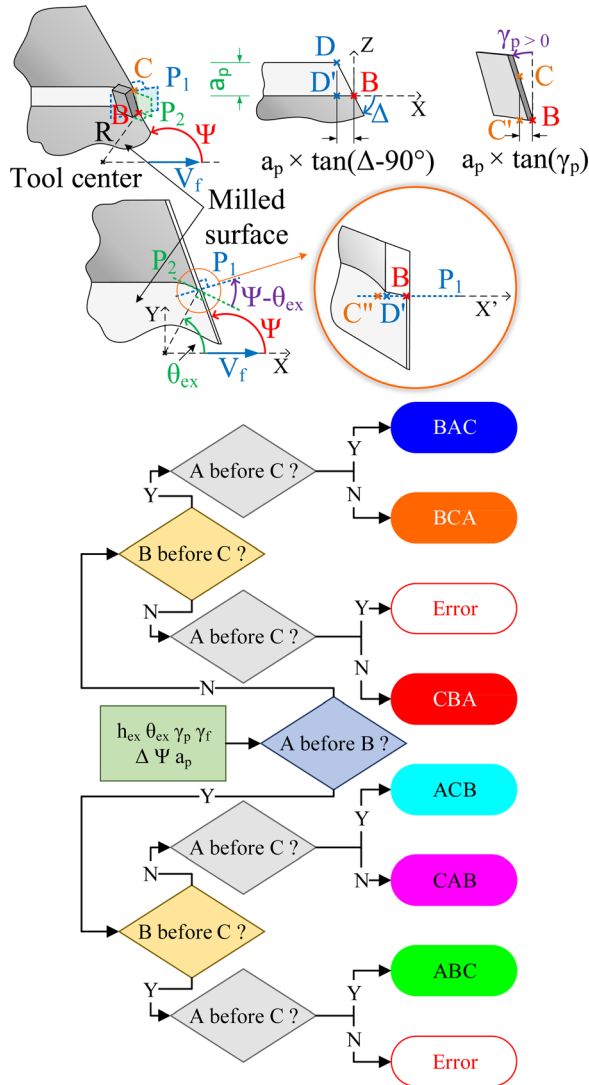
C
$P_1$
B
$P_2$
R
$\Psi$
Tool center
$V_f$
$a_p$
D
Z
D'
B
X
$\Delta$
$a_p \times \tan(\Delta\text{-}90°)$
$\gamma_p > 0$
C
C''
B
$a_p \times \tan(\gamma_p)$
Milled surface
$P_2$
$P_1$
$\Psi\text{-}\theta_{ex}$
Y
$\Psi$
$\theta_{ex}$
$V_f$
X
B
$P_1$
C''
D'
X'

A before C ?
Y
BAC
N
BCA
Y
B before C ?
N
A before C ?
Y
Error
N
CBA
N
$h_{ex}$ $\theta_{ex}$ $\gamma_p$ $\gamma_f$
$\Delta$ $\Psi$ $a_p$
A before B ?
Y
ACB
Y
A before C ?
N
CAB
N
B before C ?
Y
ABC
Y
A before C ?
N
Error